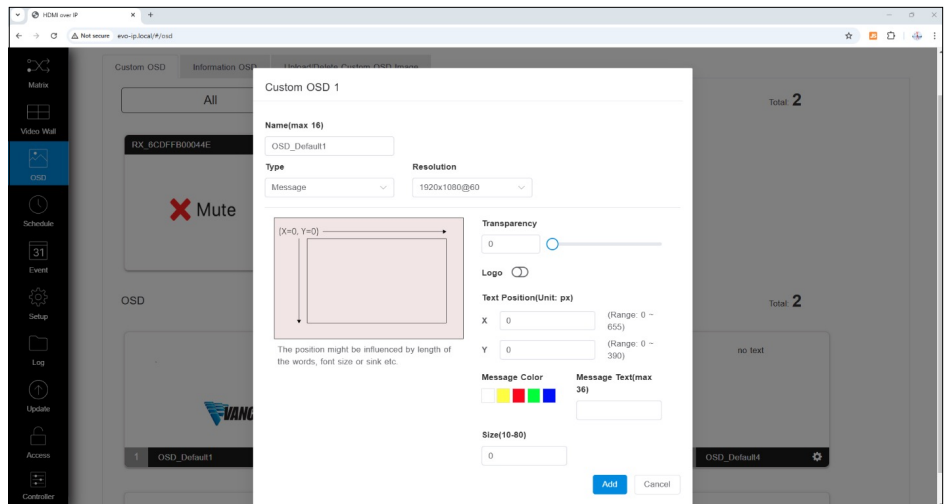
HDMI over IP
Not secure evo-ip.local/#/osd

Matrix
Video Wall
OSD
Schedule
31
Event
Setup
Log
Update
Access
Controller

Custom OSD
Information OSD
Upload/Delete Custom OSD Image

All
Total: 2
RX_6CDFFB00044E
Mute

OSD
Total: 2
no text
1 OSD_Default1
OSD_Default4

Custom OSD 1

Name(max 16)
OSD_Default1
Type
Message
Resolution
1920x1080@60

(X=0, Y=0)
The position might be influenced by length of the words, font size or sink etc.

Transparency
0
Logo
Text Position(Unit: px)
X 0 (Range: 0 ~ 655)
Y 0 (Range: 0 ~ 390)
Message Color
Message Text(max 36)
Size(10-80)
0
Add
Cancel